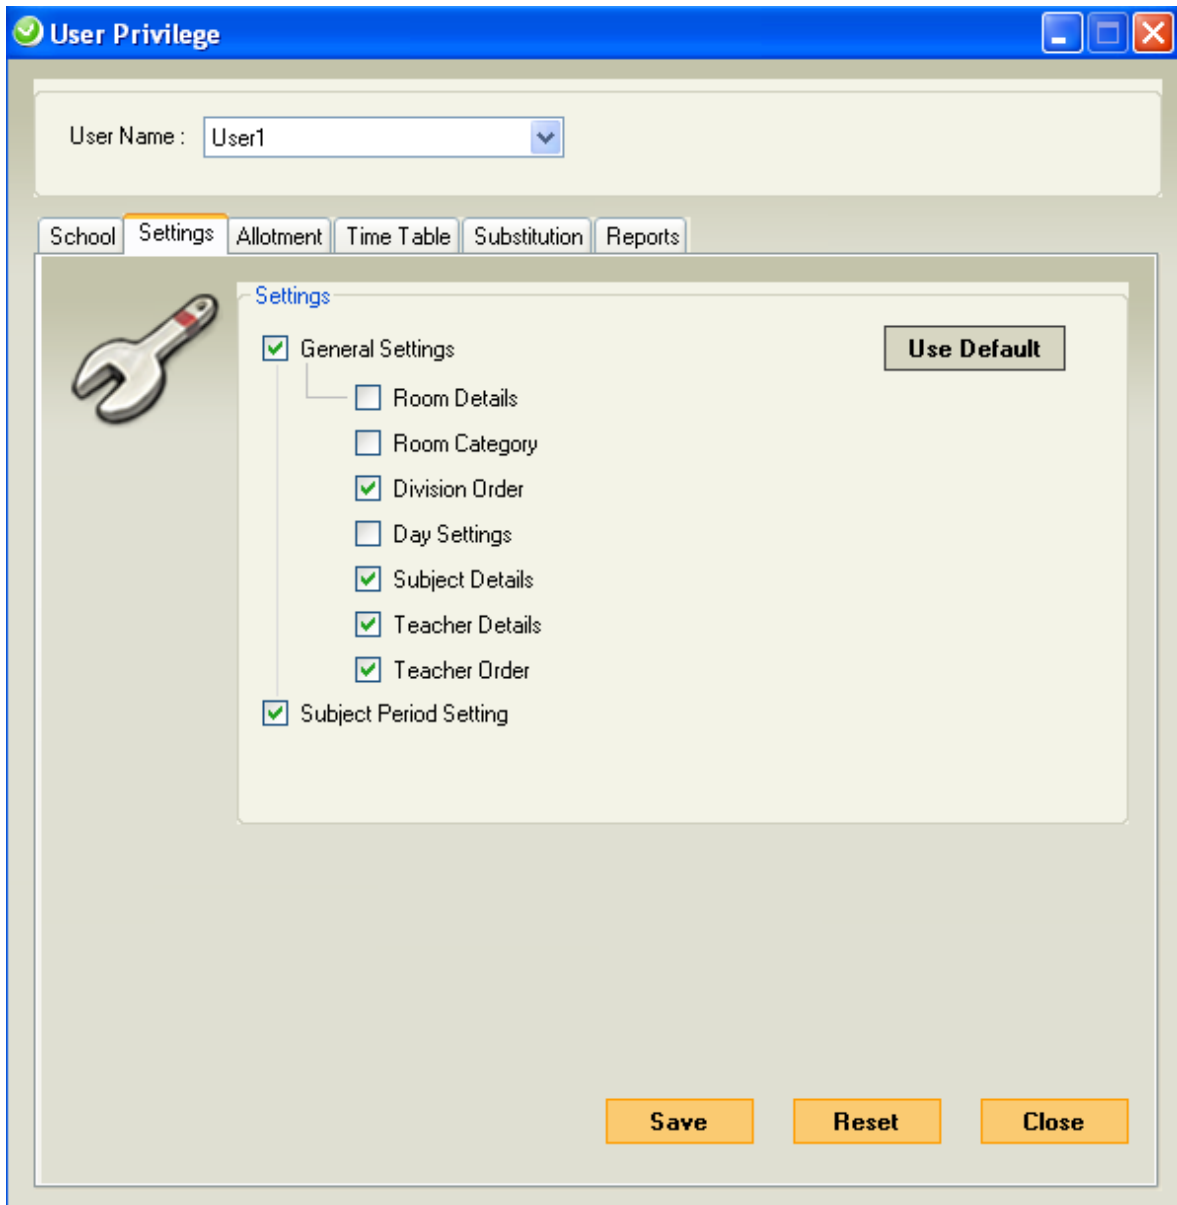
User Privilege

User Name : User1

School Settings Allotment Time Table Substitution Reports

Settings

General Settings

Use Default

Room Details

Room Category

Division Order

Day Settings

Subject Details

Teacher Details

Teacher Order

Subject Period Setting

Save Reset Close